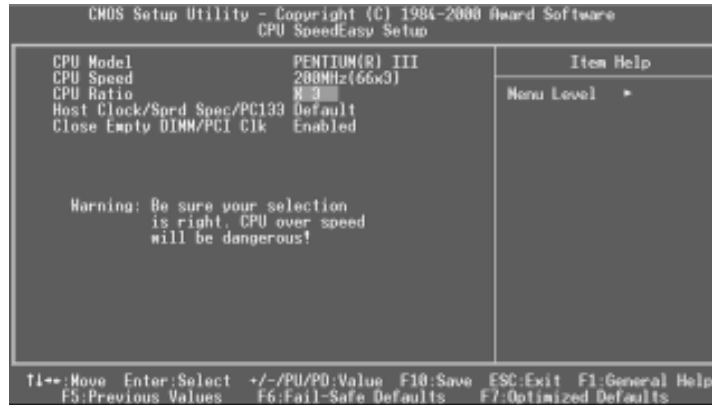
CMOS Setup Utility - Copyright (C) 1984-2000 Award Software
CPU SpeedEasy Setup

| | | Item Help |
|---|---|---|
| CPU Model | PENTIUM(R) III | Menu Level ► |
| CPU Speed | 200MHz(66x3) | |
| CPU Ratio | X 3 | |
| Host Clock/Sprd Spec/PC133 | Default | |
| Close Empty DIMM/PCI Clk | Enabled | |

Warning: Be sure your selection is right. CPU over speed will be dangerous!

↑↓→←:Move Enter:Select +/-/PU/PD:Value F10:Save ESC:Exit F1:General Help
F5:Previous Values F6:Fail-Safe Defaults F7:Optimized Defaults